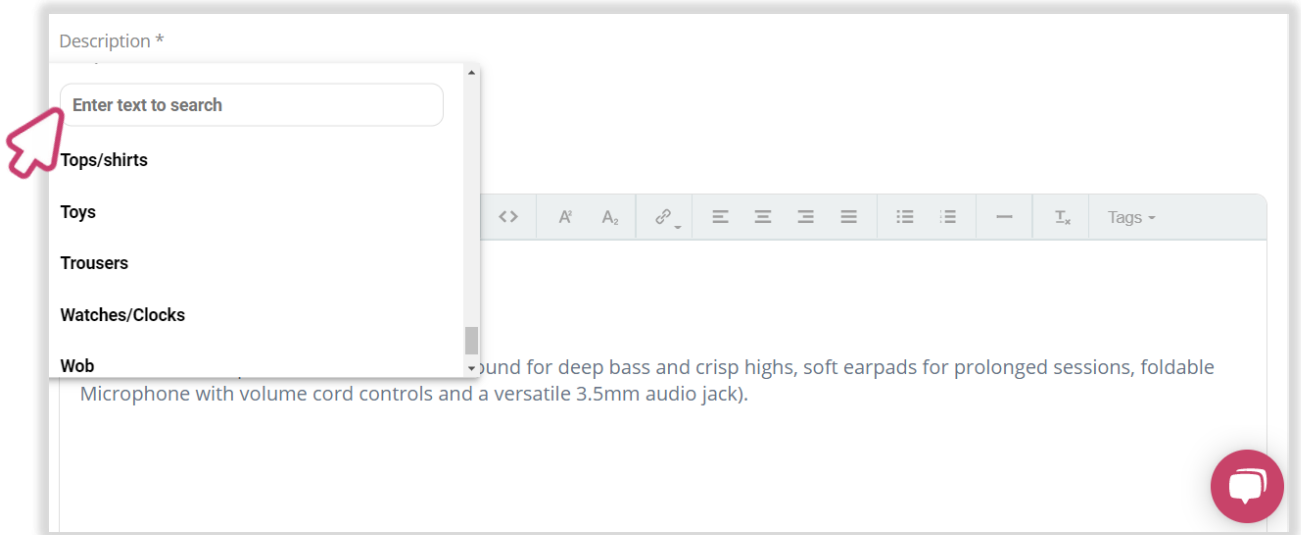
Description *

Enter text to search

Tops/shirts

Toys

Trousers

Watches/Clocks

Wob

<> A A₂ Tags

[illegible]ound for deep bass and crisp highs, soft earpads for prolonged sessions, foldable Microphone with volume cord controls and a versatile 3.5mm audio jack).